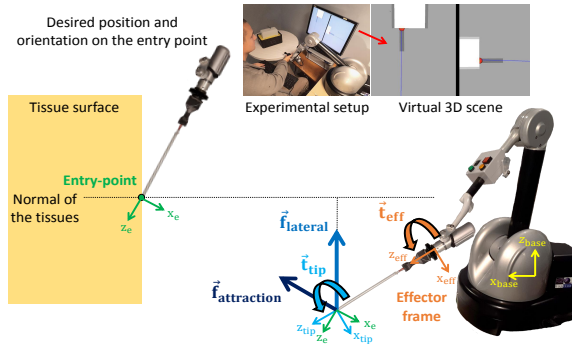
Desired position and orientation on the entry point

Experimental setup

Virtual 3D scene

Tissue surface

Entry-point

Normal of the tissues

$z_e$

$x_e$

$\vec{f}_{lateral}$

$\vec{t}_{eff}$

$z_{eff}$

$x_{eff}$

$z_{base}$

$x_{base}$

$\vec{t}_{tip}$

$\vec{f}_{attraction}$

Effector frame

$z_{tip}$

$z_e$

$x_e$

$x_{tip}$